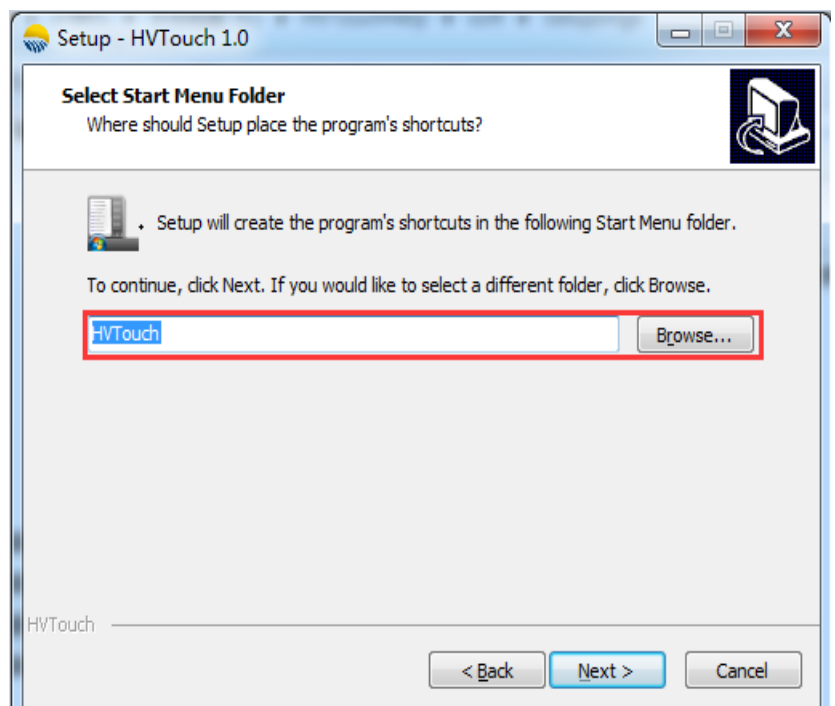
Setup - HVTouch 1.0

Select Start Menu Folder
Where should Setup place the program's shortcuts?

Setup will create the program's shortcuts in the following Start Menu folder.

To continue, click Next. If you would like to select a different folder, click Browse.

HVTouch

Browse...

HVTouch

< Back

Next >

Cancel